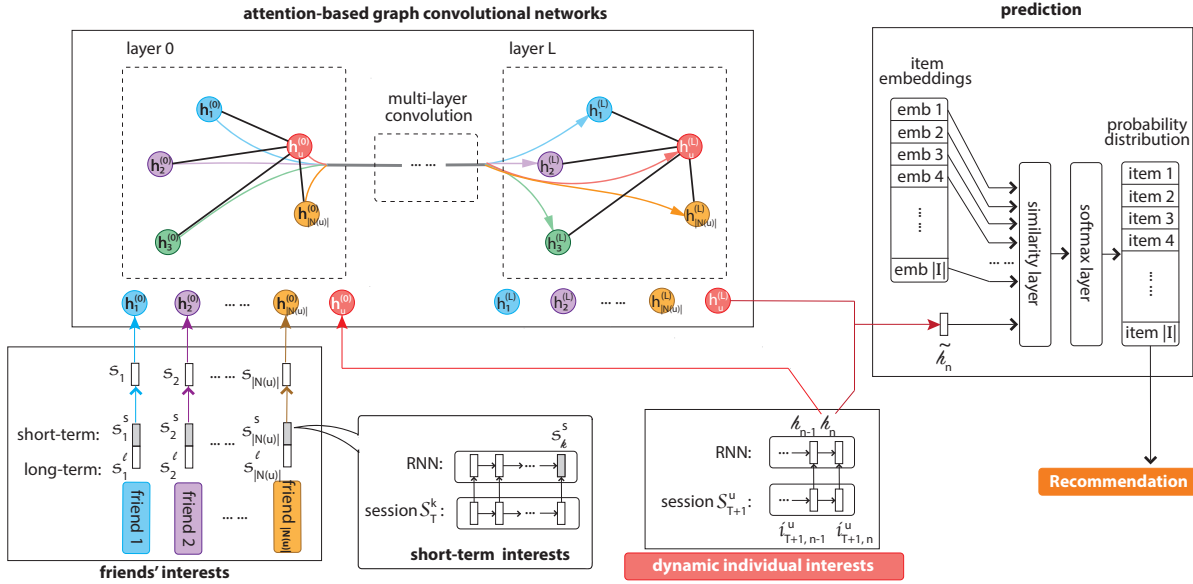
attention-based graph convolutional networks

prediction

layer 0

layer L

multi-layer convolution

$h_1^{(0)}$ $h_2^{(0)}$ $h_u^{(0)}$ $h_3^{(0)}$ $h_{|N(u)|}^{(0)}$

... ...

$h_1^{(L)}$ $h_2^{(L)}$ $h_u^{(L)}$ $h_3^{(L)}$ $h_{|N(u)|}^{(L)}$

$h_1^{(0)}$ $h_2^{(0)}$ ... ... $h_{|N(u)|}^{(0)}$ $h_u^{(0)}$ $h_1^{(L)}$ $h_2^{(L)}$ ... ... $h_{|N(u)|}^{(L)}$ $h_u^{(L)}$

item embeddings

emb 1
emb 2
emb 3
emb 4
...
emb |I|

...

similarity layer

softmax layer

probability distribution

item 1
item 2
item 3
item 4
...
item |I|

$\tilde{h}_n$

Recommendation

$s_1$ $s_2$ ... ... $s_{|N(u)|}$

short-term: $s_1^s$ $s_2^s$ ... ... $s_{|N(u)|}^s$

long-term: $s_1^\ell$ $s_2^\ell$ $s_{|N(u)|}^\ell$

friend 1 friend 2 ... ... friend $|N(u)|$

friends' interests

RNN: $s_k^s$

session $S_T^k$:

short-term interests

$h_{n-1}$ $h_n$

RNN:

session $S_{T+1}^u$:

$i_{T+1,n-1}^u$ $i_{T+1,n}^u$

dynamic individual interests